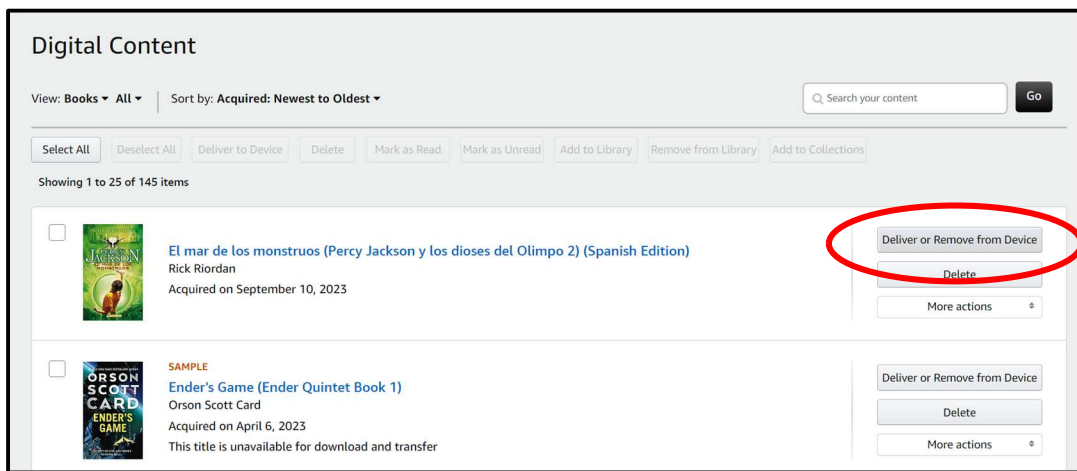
Digital Content

View: Books ▾ All ▾ | Sort by: Acquired: Newest to Oldest ▾

Search your content

Go

Select All | Deselect All | Deliver to Device | Delete | Mark as Read | Mark as Unread | Add to Library | Remove from Library | Add to Collections

Showing 1 to 25 of 145 items

PERCY JACKSON
EL MAR DE LOS MONSTRUOS

El mar de los monstruos (Percy Jackson y los dioses del Olimpo 2) (Spanish Edition)
Rick Riordan
Acquired on September 10, 2023

Deliver or Remove from Device
Delete
More actions

ORSON SCOTT CARD
ENDER'S GAME

SAMPLE
Ender's Game (Ender Quintet Book 1)
Orson Scott Card
Acquired on April 6, 2023
This title is unavailable for download and transfer

Deliver or Remove from Device
Delete
More actions